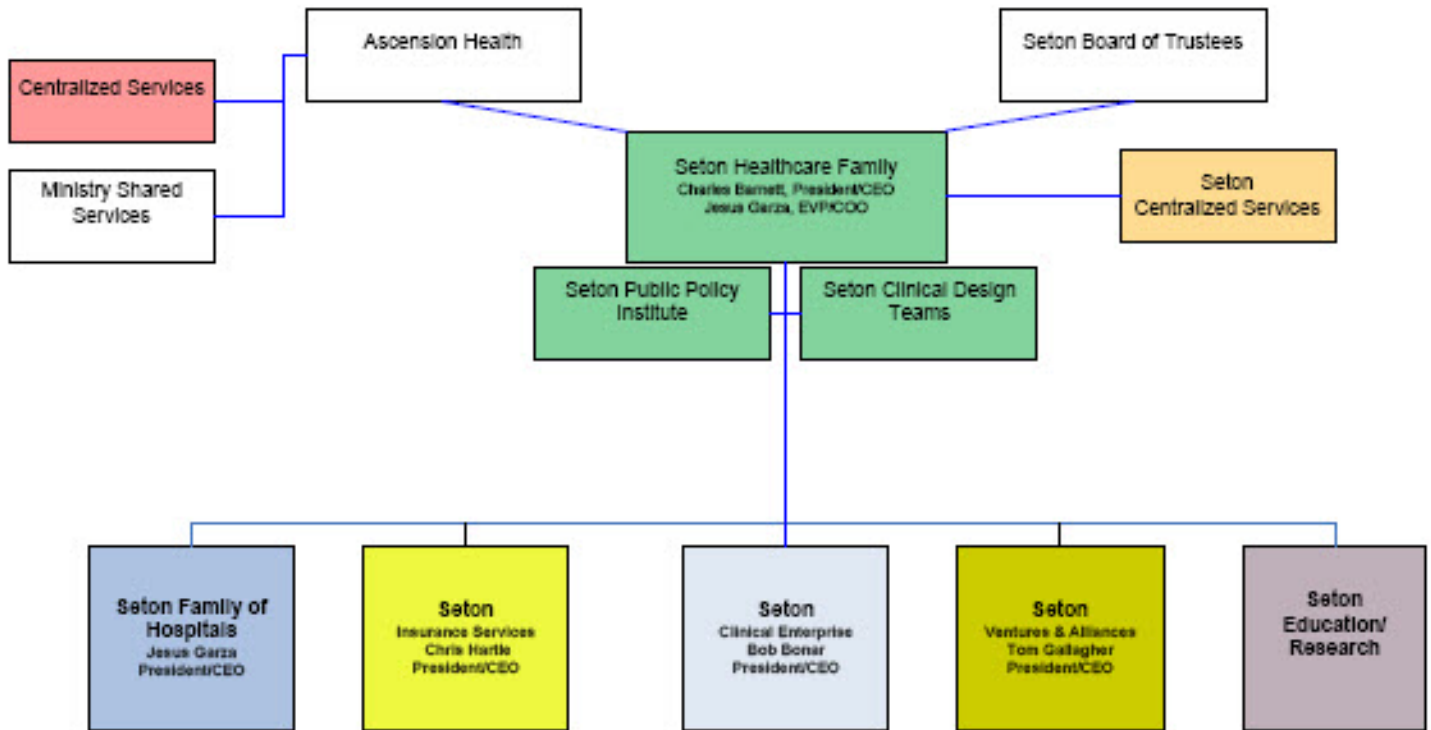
Ascension Health

Seton Board of Trustees

Centralized Services

Ministry Shared Services

Seton Healthcare Family
Charles Barnett, President/CEO
Jesus Garza, EVP/COO

Seton Centralized Services

Seton Public Policy Institute

Seton Clinical Design Teams

Seton Family of Hospitals
Jesus Garza
President/CEO

Seton
Insurance Services
Chris Hartle
President/CEO

Seton
Clinical Enterprise
Bob Boner
President/CEO

Seton
Ventures & Alliances
Tom Gallagher
President/CEO

Seton
Education/
Research